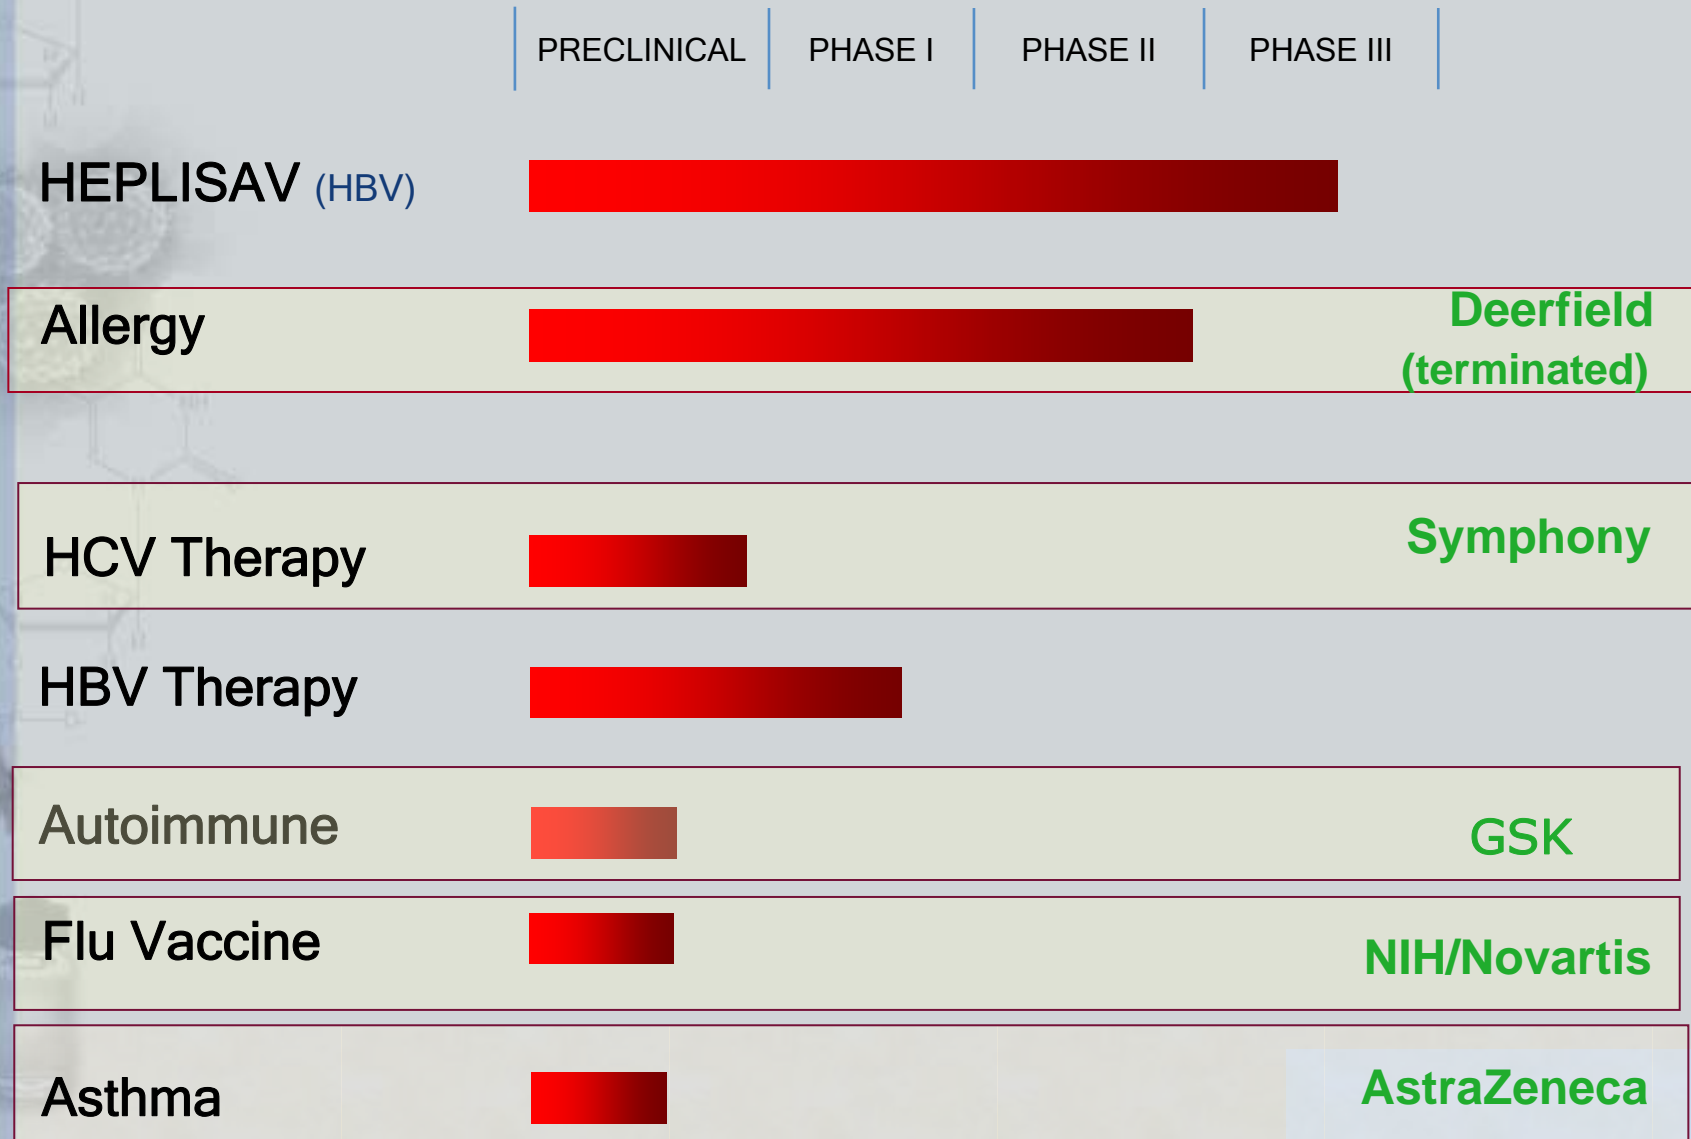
| | PRECLINICAL | PHASE I | PHASE II | PHASE III | |
|---|---|---|---|---|---|
| HEPLISAV (HBV) | | | | | |
| Allergy | | | | | Deerfield (terminated) |
| HCV Therapy | | | | | Symphony |
| HBV Therapy | | | | | |
| Autoimmune | | | | | GSK |
| Flu Vaccine | | | | | NIH/Novartis |
| Asthma | | | | | AstraZeneca |